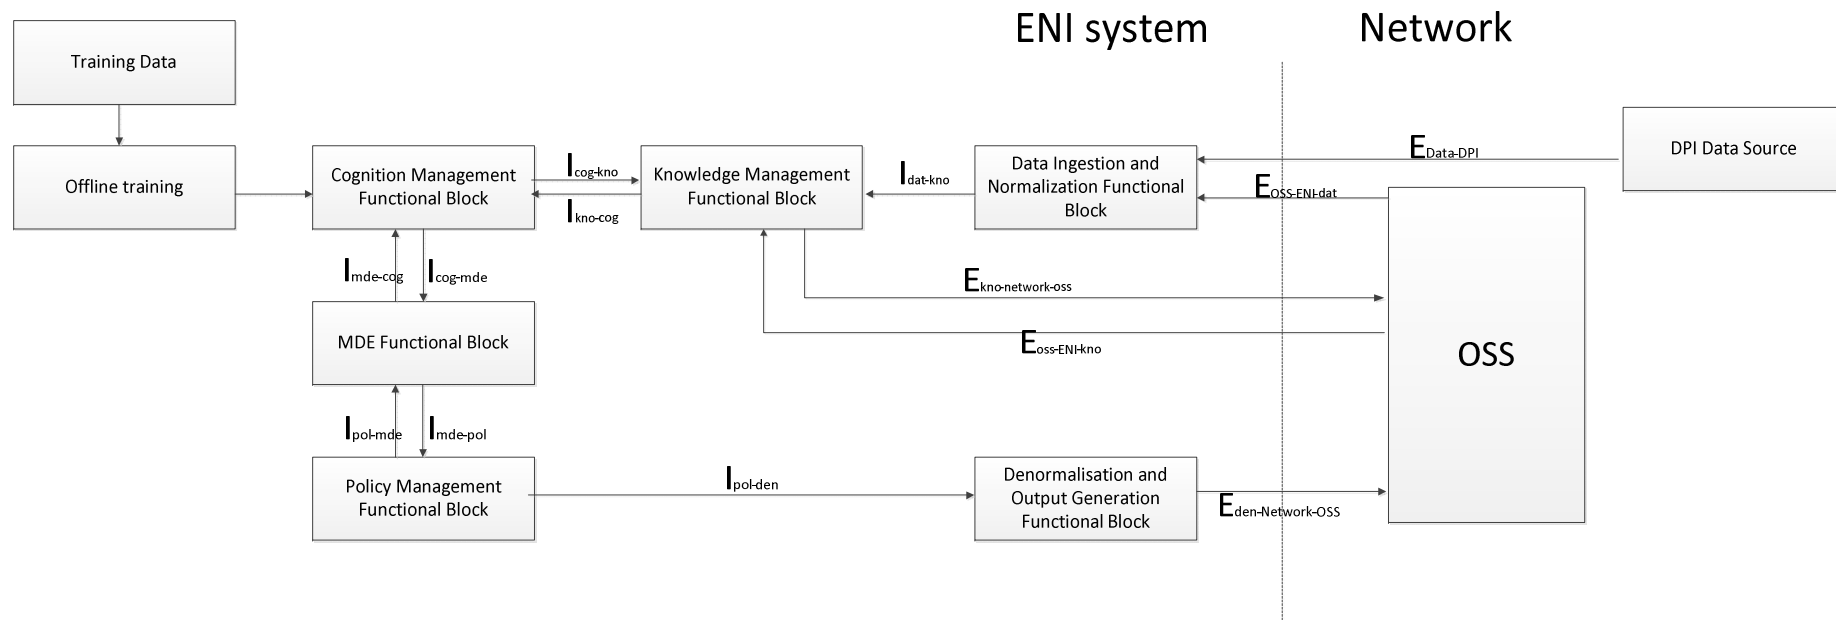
ENI system

Network

Training Data

Offline training

Cognition Management Functional Block

$I_{cog-kno}$

$I_{kno-cog}$

Knowledge Management Functional Block

$I_{dat-kno}$

Data Ingestion and Normalization Functional Block

$E_{Data-DPI}$

DPI Data Source

$E_{OSS-ENI-dat}$

$I_{mde-cog}$

$I_{cog-mde}$

$E_{kno-network-oss}$

MDE Functional Block

$E_{oss-ENI-kno}$

OSS

$I_{pol-mde}$

$I_{mde-pol}$

Policy Management Functional Block

$I_{pol-den}$

Denormalisation and Output Generation Functional Block

$E_{den-Network-OSS}$